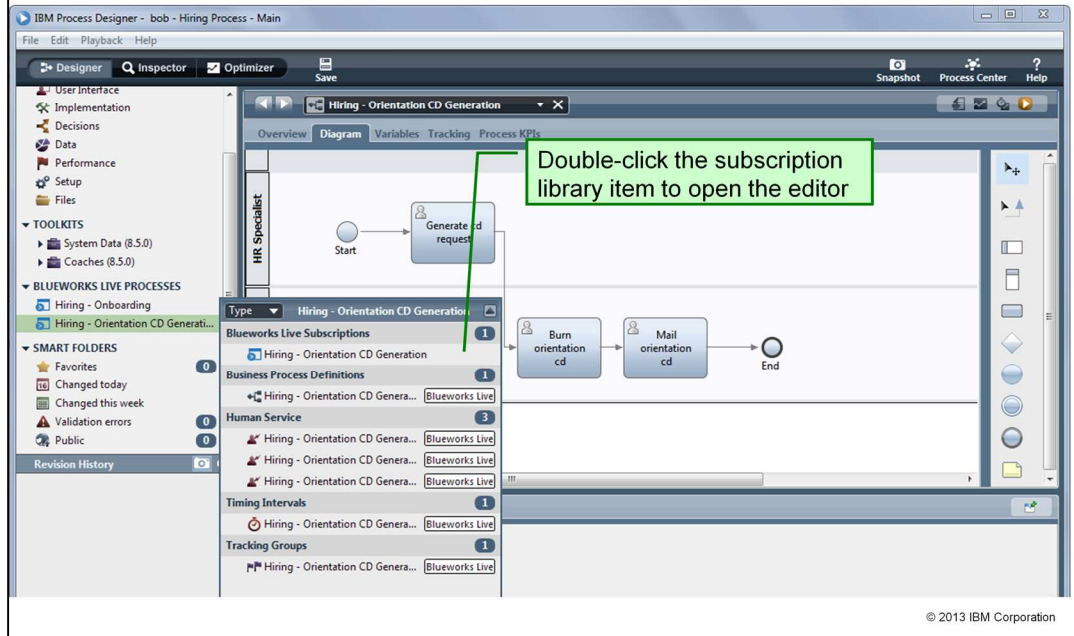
IBM Process Designer - bob - Hiring Process - Main

File Edit Playback Help

Designer Inspector Optimizer Save Snapshot Process Center Help

User Interface
Implementation
Decisions
Data
Performance
Setup
Files

TOOLKITS
System Data (8.5.0)
Coaches (8.5.0)

BLUEWORKS LIVE PROCESSES
Hiring - Onboarding
Hiring - Orientation CD Generati...

SMART FOLDERS
Favorites 0
Changed today
Changed this week
Validation errors 0
Public 0

Revision History

Hiring - Orientation CD Generation

Overview Diagram Variables Tracking Process KPIs

Double-click the subscription library item to open the editor

HR Specialist

Start

Generate cd request

Burn orientation cd

Mail orientation cd

End

Type Hiring - Orientation CD Generation

Blueworks Live Subscriptions 1
Hiring - Orientation CD Generation

Business Process Definitions 1
Hiring - Orientation CD Genera... Blueworks Live

Human Service 3
Hiring - Orientation CD Genera... Blueworks Live
Hiring - Orientation CD Genera... Blueworks Live
Hiring - Orientation CD Genera... Blueworks Live

Timing Intervals 1
Hiring - Orientation CD Genera... Blueworks Live

Tracking Groups 1
Hiring - Orientation CD Genera... Blueworks Live

© 2013 IBM Corporation